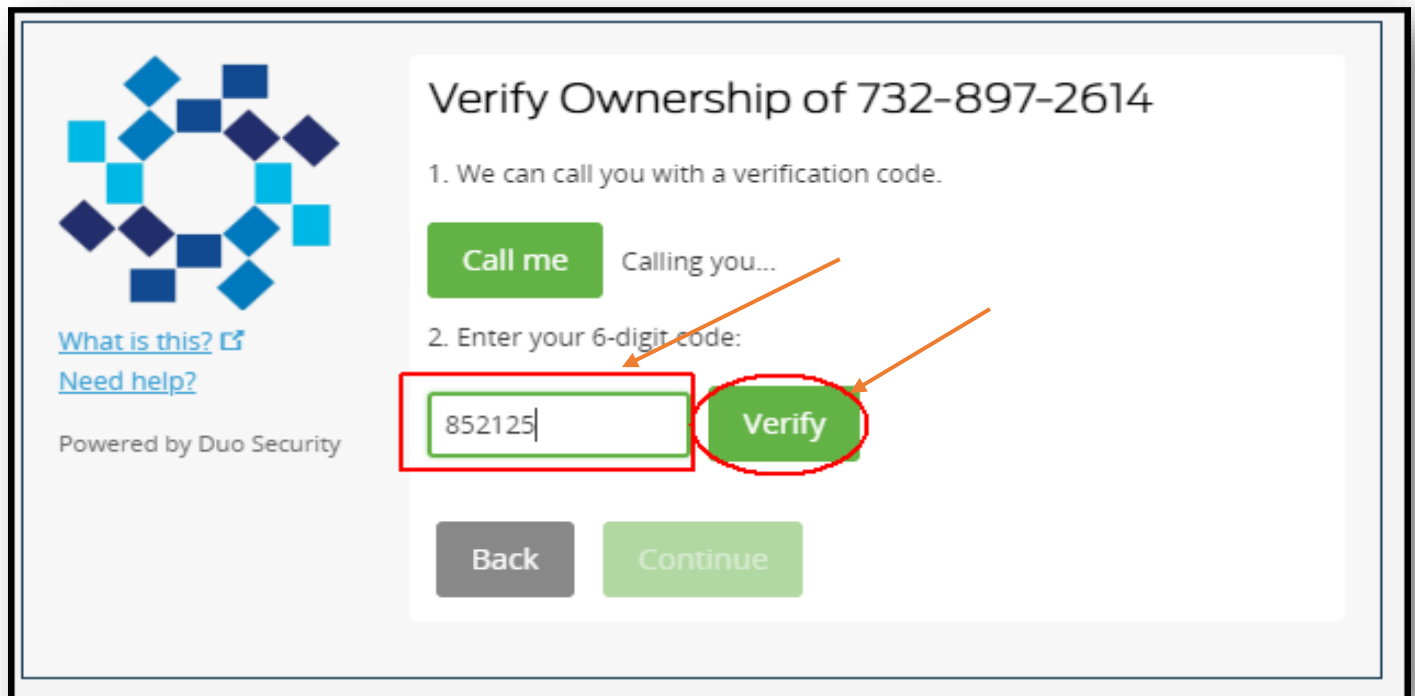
What is this?
Need help?

Powered by Duo Security

Verify Ownership of 732-897-2614

1. We can call you with a verification code.

Call me Calling you...

2. Enter your 6-digit code:

852125

Verify

Back

Continue